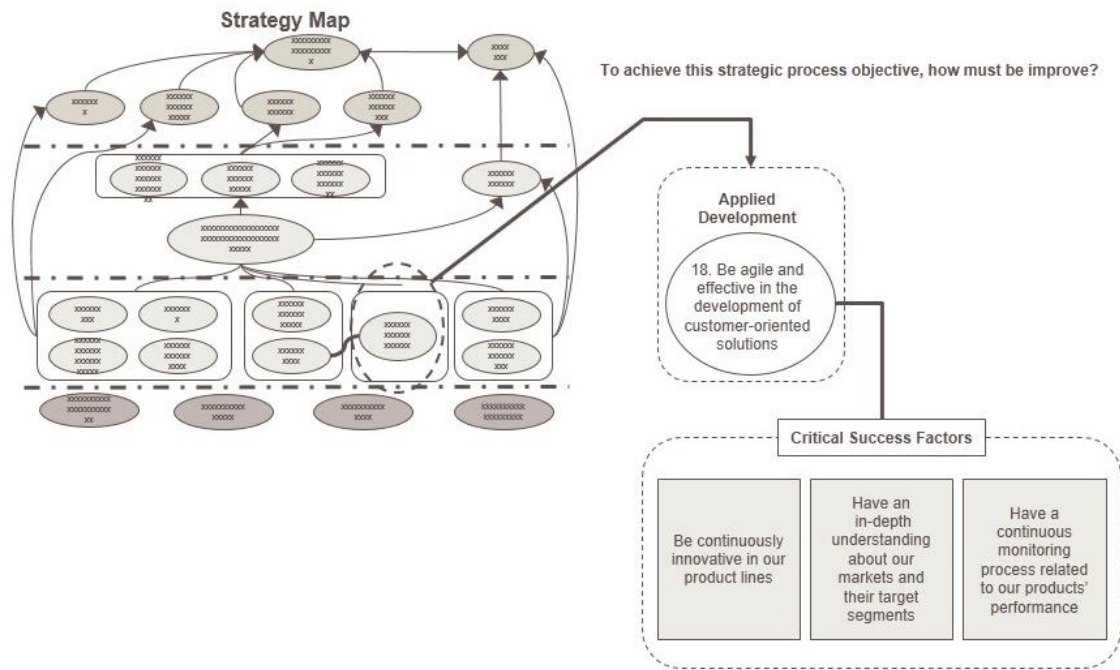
Strategy Map

To achieve this strategic process objective, how must be improve?

Applied Development

18. Be agile and effective in the development of customer-oriented solutions

Critical Success Factors

Be continuously innovative in our product lines

Have an in-depth understanding about our markets and their target segments

Have a continuous monitoring process related to our products' performance